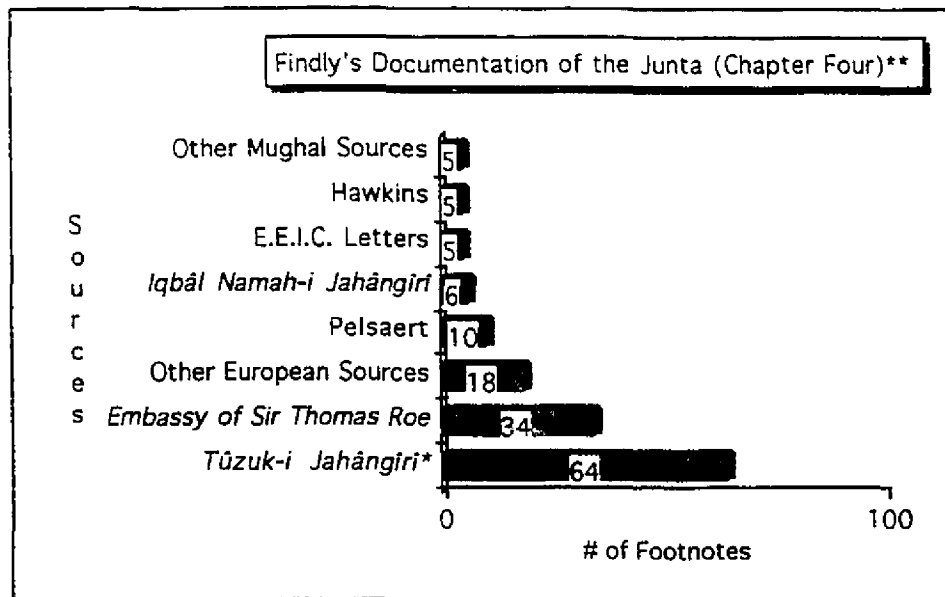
Findly's Documentation of the Junta (Chapter Four)**

Sources

Other Mughal Sources 5
Hawkins 5
E.E.I.C. Letters 5
Iqbâl Namah-i Jahângîrî 6
Pelsaert 10
Other European Sources 18
Embassy of Sir Thomas Roe 34
Tûzuk-i Jahângîrî* 64

0
100
# of Footnotes